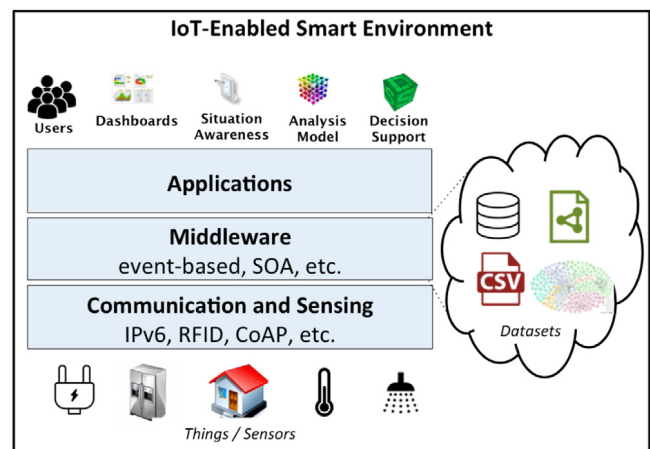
IoT-Enabled Smart Environment

Users
Dashboards
Situation Awareness
Analysis Model
Decision Support

Applications

Middleware
event-based, SOA, etc.

Communication and Sensing
IPv6, RFID, CoAP, etc.

CSV

Datasets

Things / Sensors